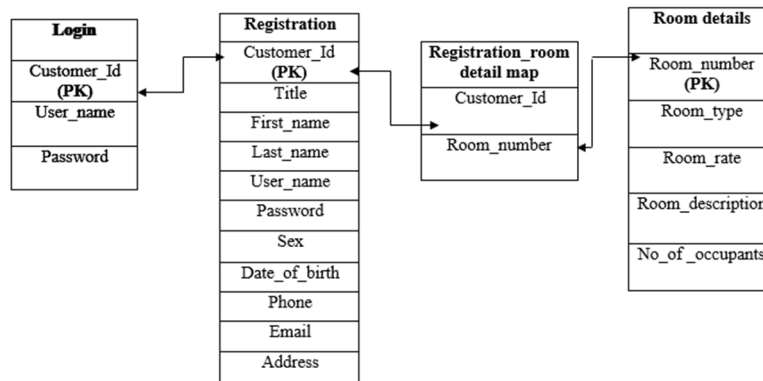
Login

Customer_Id (PK)

User_name

Password

Registration

Customer_Id (PK)

Title

First_name

Last_name

User_name

Password

Sex

Date_of_birth

Phone

Email

Address

Registration_room detail map

Customer_Id

Room_number

Room details

Room_number (PK)

Room_type

Room_rate

Room_descriptio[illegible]

No_of _occupants